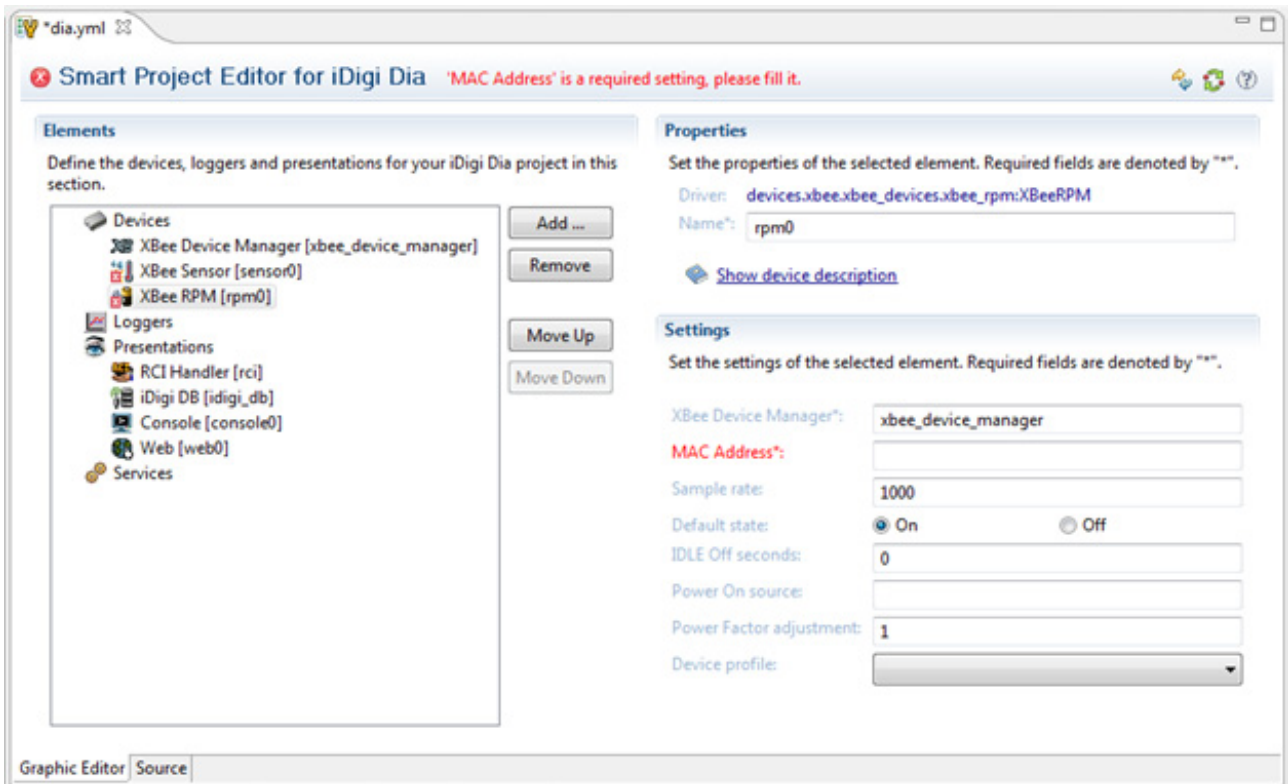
*dia.yml

Smart Project Editor for iDigi Dia 'MAC Address' is a required setting, please fill it.

Elements

Define the devices, loggers and presentations for your iDigi Dia project in this section.

Devices
XBee Device Manager [xbee_device_manager]
XBee Sensor [sensor0]
XBee RPM [rpm0]
Loggers
Presentations
RCI Handler [rci]
iDigi DB [idigi_db]
Console [console0]
Web [web0]
Services

Add ...
Remove
Move Up
Move Down

Properties

Set the properties of the selected element. Required fields are denoted by "*".

Driver: devices.xbee.xbee_devices.xbee_rpm:XBeeRPM
Name*: rpm0

Show device description

Settings

Set the settings of the selected element. Required fields are denoted by "*".

XBee Device Manager*: xbee_device_manager
MAC Address*:
Sample rate: 1000
Default state: On Off
IDLE Off seconds: 0
Power On source:
Power Factor adjustment: 1
Device profile:

Graphic Editor Source